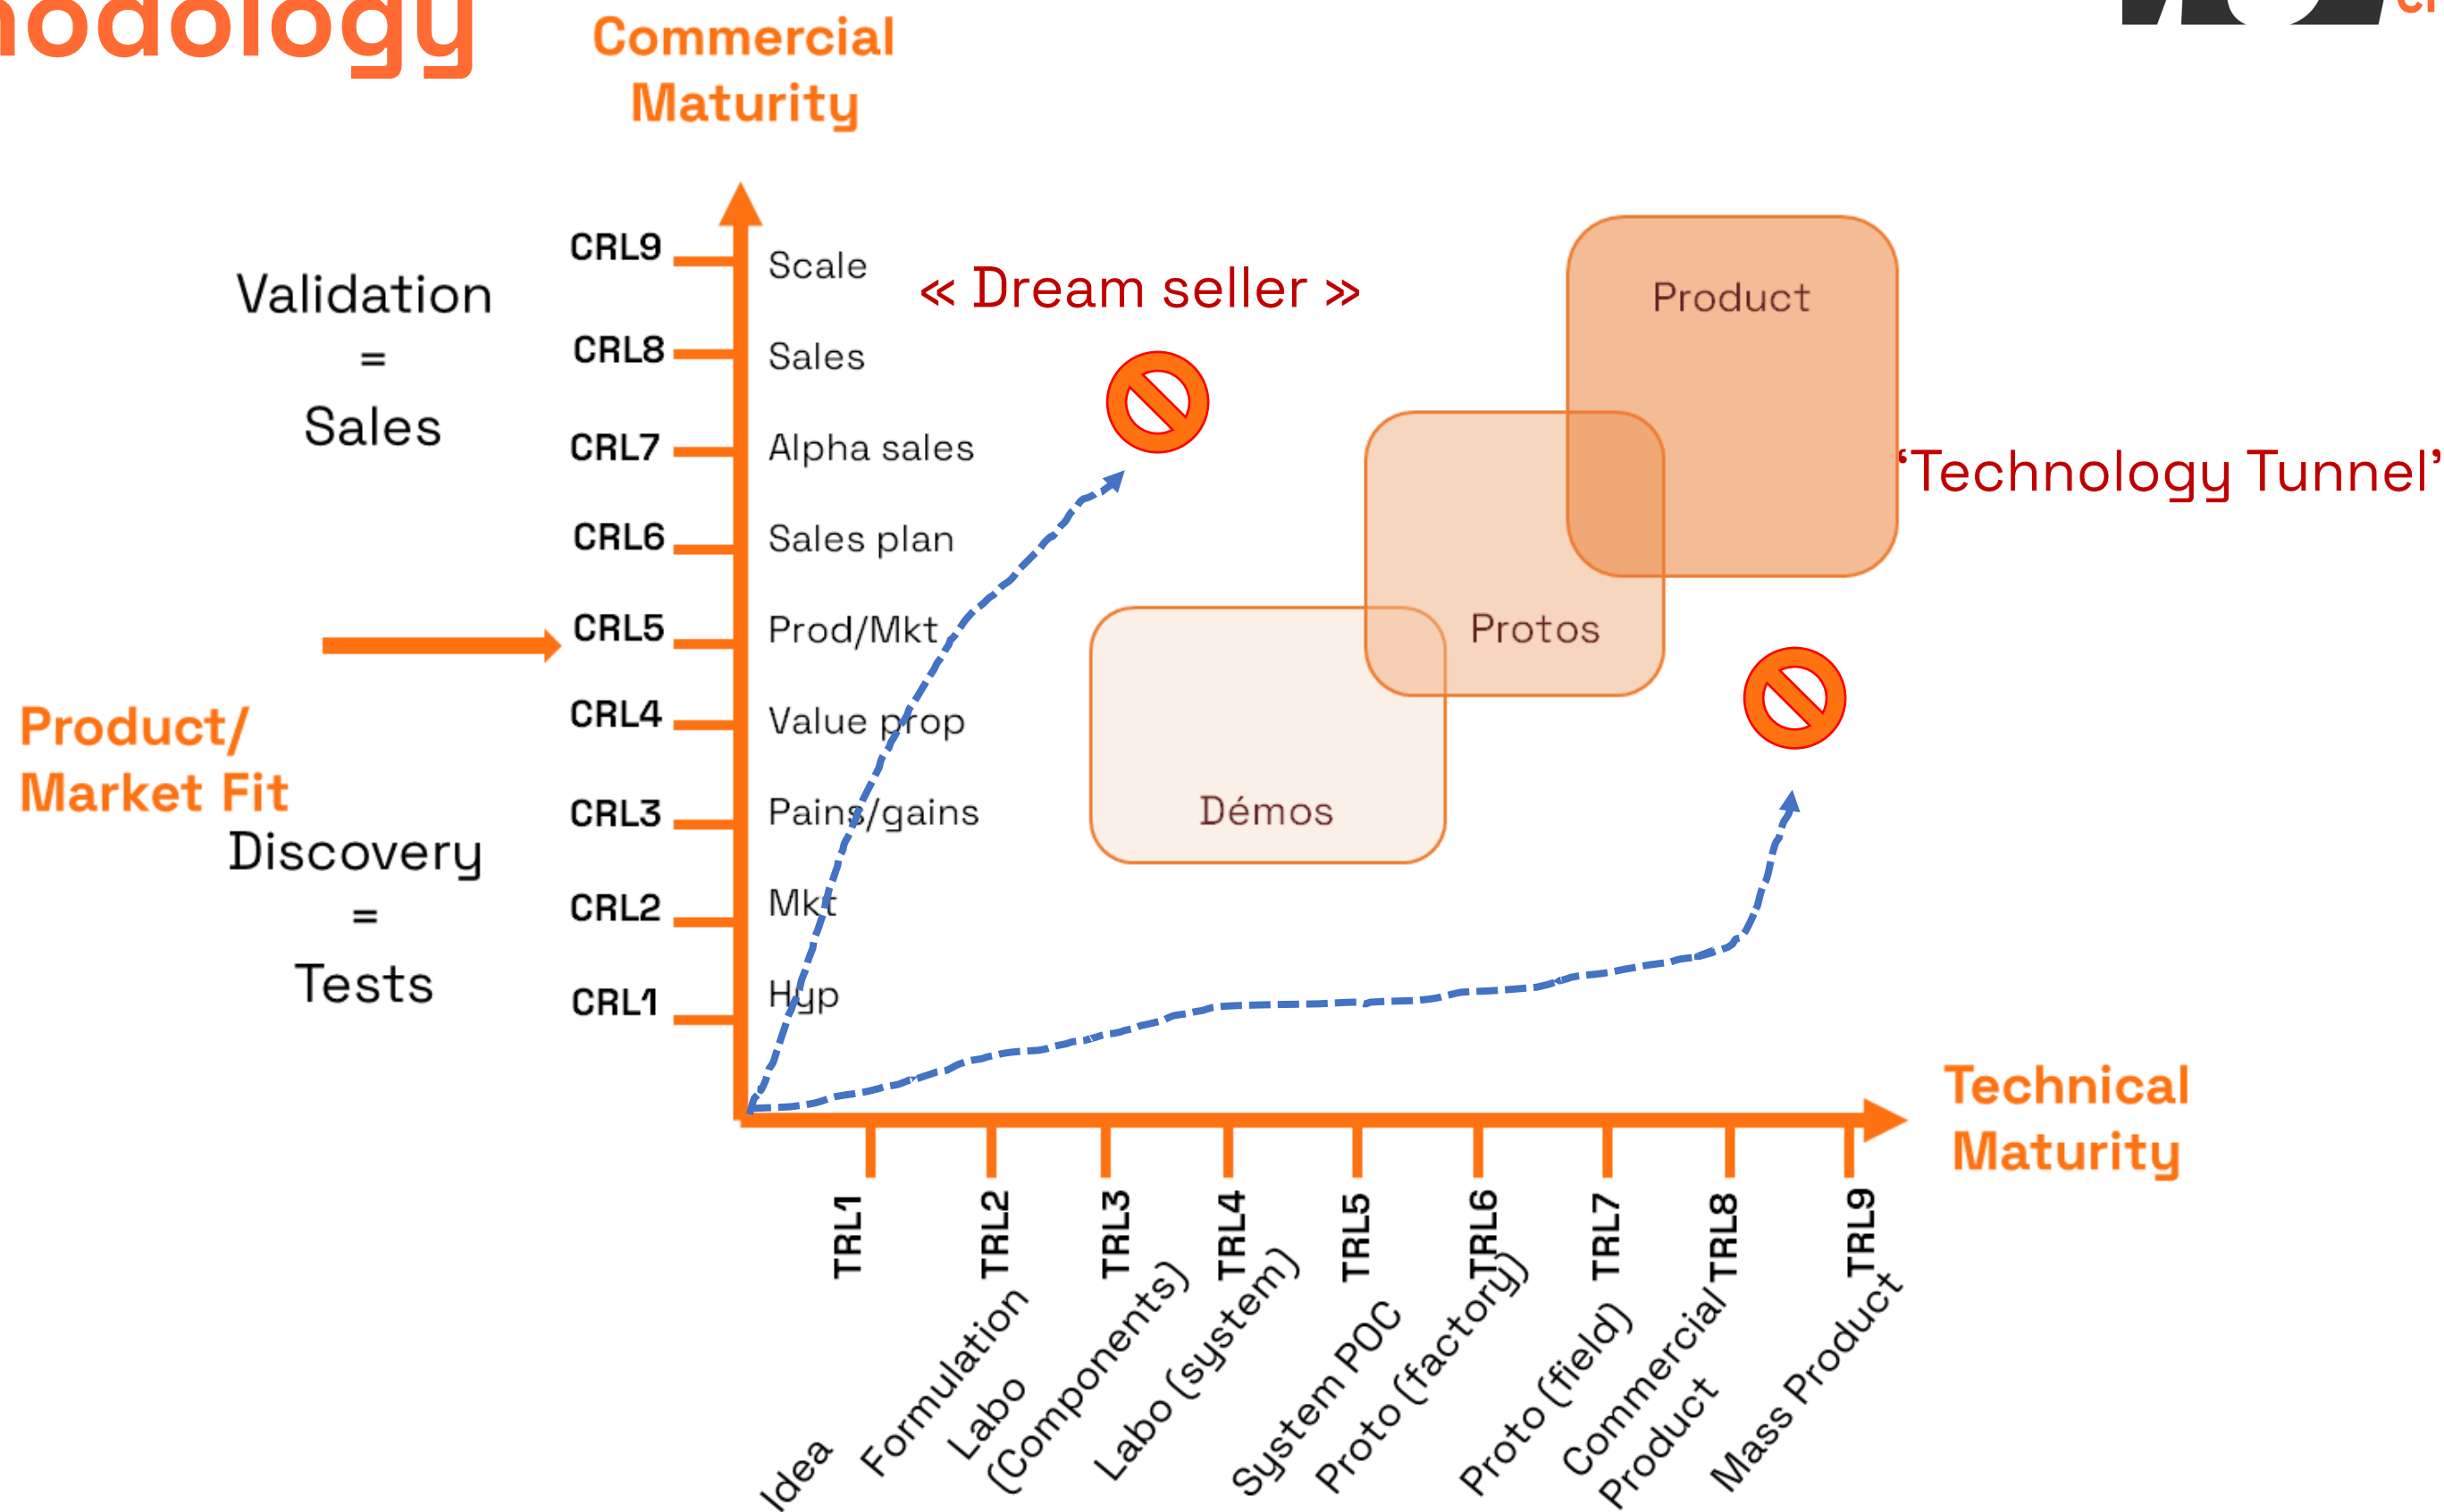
nodology

Commercial Maturity

Validation
=
Sales

CRL9 Scale
CRL8 Sales
CRL7 Alpha sales
CRL6 Sales plan
CRL5 Prod/Mkt
CRL4 Value prop
CRL3 Pains/gains
CRL2 Mkt
CRL1 Hyp

« Dream seller »

Product

Protos

Démos

'Technology Tunnel'

Product/ Market Fit

Discovery
=
Tests

Technical Maturity

TRL1 Idea
TRL2 Formulation
TRL3 Labo (Components)
TRL4 Labo (system)
TRL5 System POC
TRL6 Proto (factory)
TRL7 Proto (field)
TRL8 Commercial Product
TRL9 Mass Product